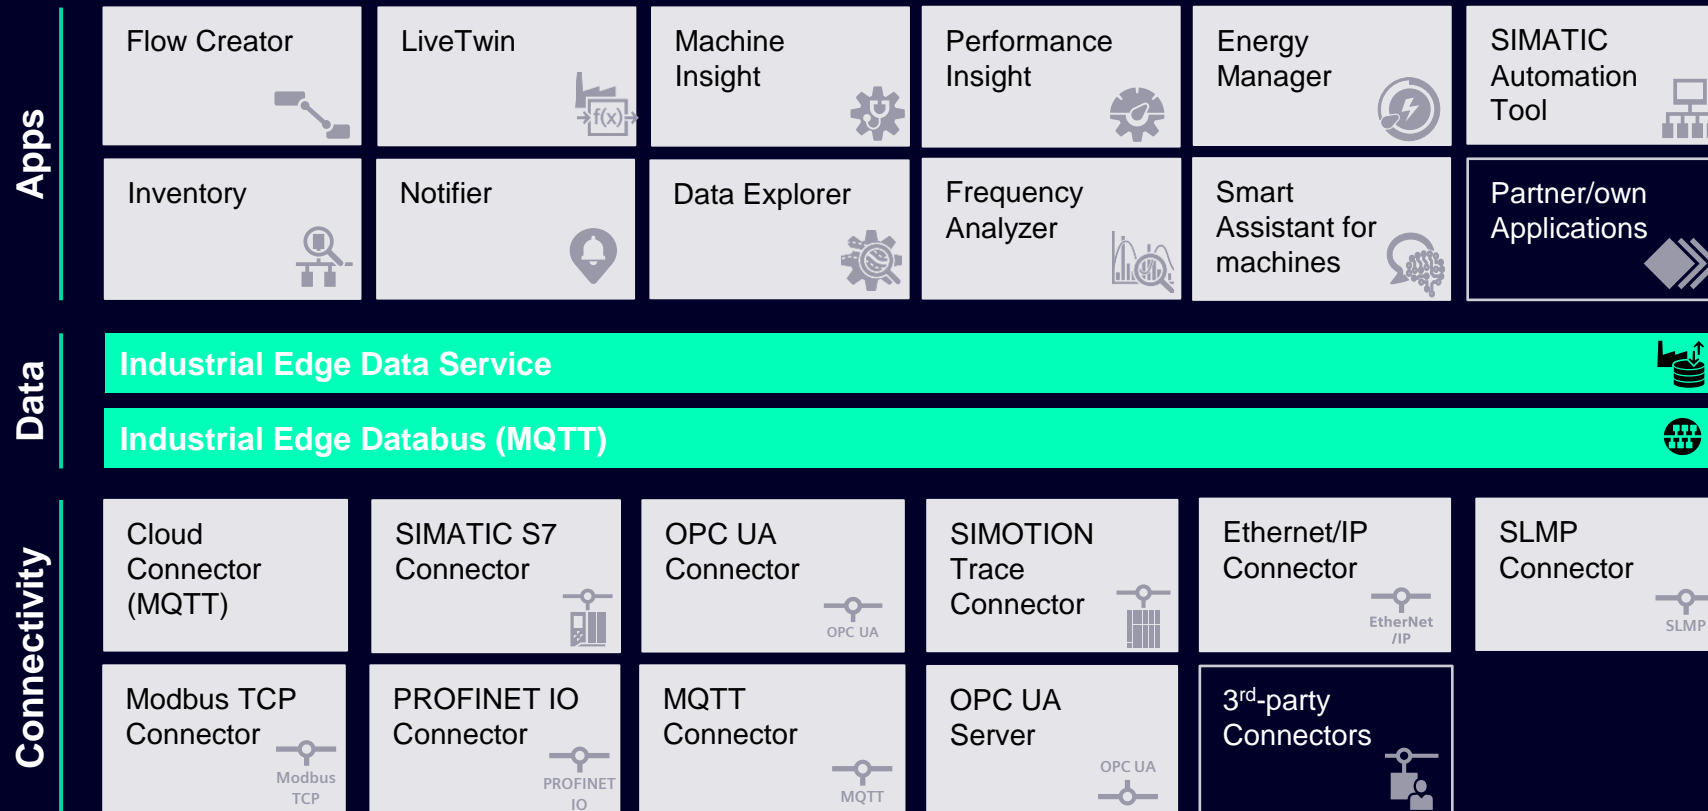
Apps

Flow Creator

LiveTwin

f(x)

Machine Insight

Performance Insight

Energy Manager

SIMATIC Automation Tool

Inventory

Notifier

Data Explorer

Frequency Analyzer

Smart Assistant for machines

Partner/own Applications

Data

Industrial Edge Data Service

Industrial Edge Databus (MQTT)

Connectivity

Cloud Connector (MQTT)

SIMATIC S7 Connector

OPC UA Connector

OPC UA

SIMOTION Trace Connector

Ethernet/IP Connector

EtherNet /IP

SLMP Connector

SLMP

Modbus TCP Connector

Modbus TCP

PROFINET IO Connector

PROFINET IO

MQTT Connector

MQTT

OPC UA Server

OPC UA

3$^{rd}$-party Connectors